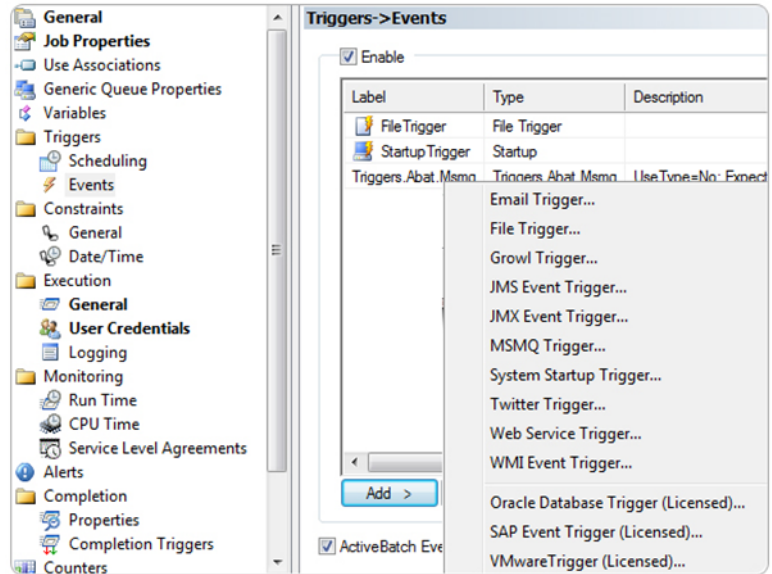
General
Job Properties
Use Associations
Generic Queue Properties
Variables
Triggers
Scheduling
Events
Constraints
General
Date/Time
Execution
General
User Credentials
Logging
Monitoring
Run Time
CPU Time
Service Level Agreements
Alerts
Completion
Properties
Completion Triggers
Counters

Triggers->Events

Enable

| Label | Type | Description |
|---|---|---|
| FileTrigger | File Trigger | |
| StartupTrigger | Startup | |
| Triggers.Abat.Msmq | Triggers.Abat.Msmq | UseType=No; Expect |

Add >

ActiveBatch Eve

Email Trigger...
File Trigger...
Growl Trigger...
JMS Event Trigger...
JMX Event Trigger...
MSMQ Trigger...
System Startup Trigger...
Twitter Trigger...
Web Service Trigger...
WMI Event Trigger...
Oracle Database Trigger (Licensed)...
SAP Event Trigger (Licensed)...
VMwareTrigger (Licensed)...